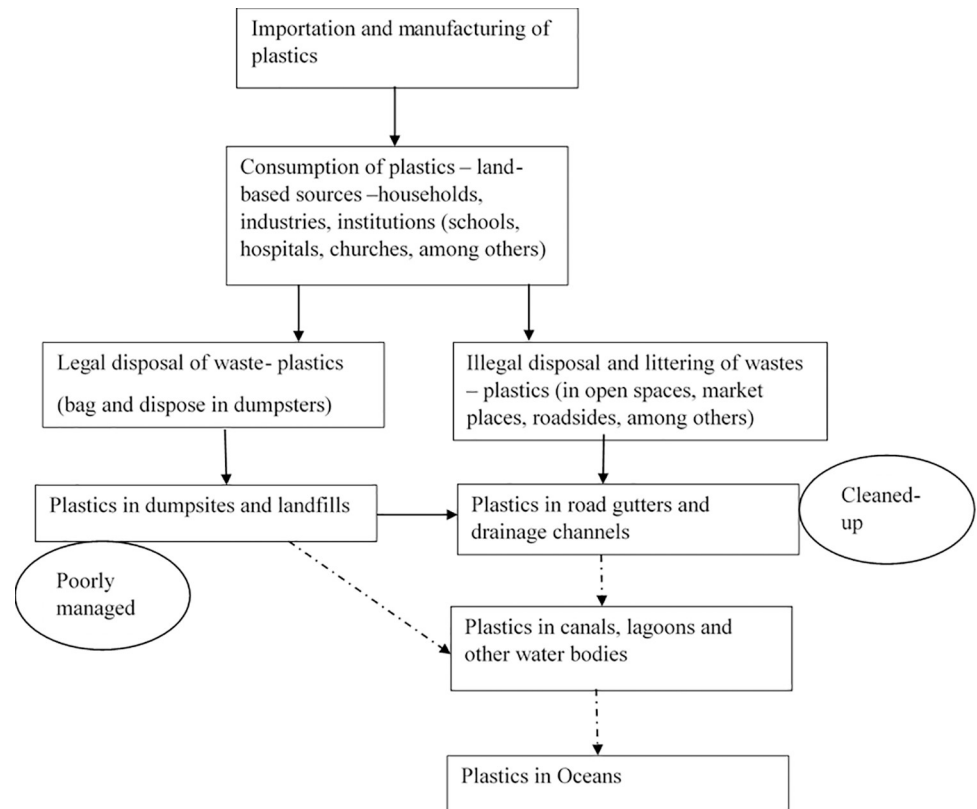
Importation and manufacturing of plastics

Consumption of plastics – land-based sources –households, industries, institutions (schools, hospitals, churches, among others)

Legal disposal of waste- plastics

(bag and dispose in dumpsters)

Illegal disposal and littering of wastes – plastics (in open spaces, market places, roadsides, among others)

Plastics in dumpsites and landfills

Plastics in road gutters and drainage channels

Cleaned-up

Poorly managed

Plastics in canals, lagoons and other water bodies

Plastics in Oceans